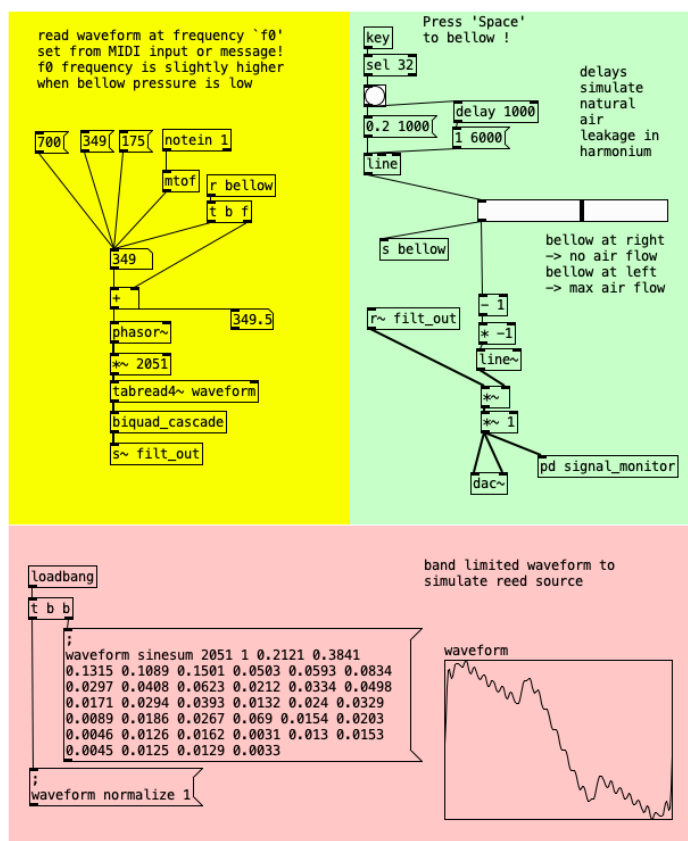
read waveform at frequency `f0'
set from MIDI input or message!
f0 frequency is slightly higher
when bellow pressure is low

700
349
175
notein 1
mtof
r bellow
t b f
349
+
349.5
phasor~
*~ 2051
tabread4~ waveform
biquad_cascade
s~ filt_out

key
Press 'Space'
to bellow !
sel 32
delays
simulate
natural
air
leakage in
harmonium
0.2 1000
delay 1000
1 6000
line
s bellow
bellow at right
-> no air flow
bellow at left
-> max air flow
- 1
r~ filt_out
* -1
line~
*~
*~ 1
dac~
pd signal_monitor

loadbang
band limited waveform to
simulate reed source
t b b
;
waveform sinesum 2051 1 0.2121 0.3841
0.1315 0.1089 0.1501 0.0503 0.0593 0.0834
0.0297 0.0408 0.0623 0.0212 0.0334 0.0498
0.0171 0.0294 0.0393 0.0132 0.024 0.0329
0.0089 0.0186 0.0267 0.069 0.0154 0.0203
0.0046 0.0126 0.0162 0.0031 0.013 0.0153
0.0045 0.0125 0.0129 0.0033
waveform
;
waveform normalize 1